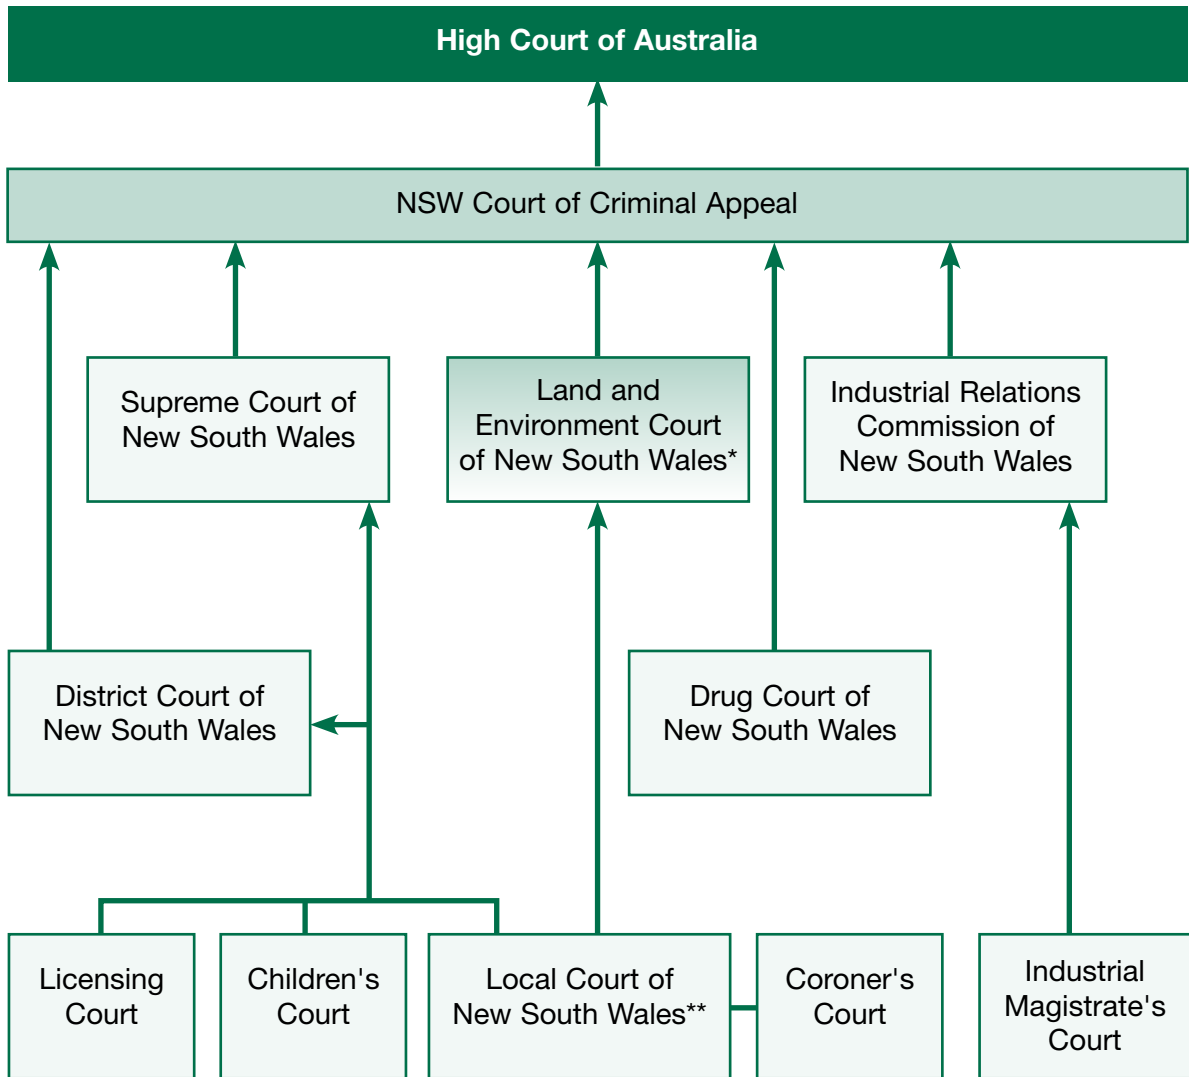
High Court of Australia

NSW Court of Criminal Appeal

Supreme Court of New South Wales

Land and Environment Court of New South Wales*

Industrial Relations Commission of New South Wales

District Court of New South Wales

Drug Court of New South Wales

Licensing Court

Children's Court

Local Court of New South Wales**

Coroner's Court

Industrial Magistrate's Court